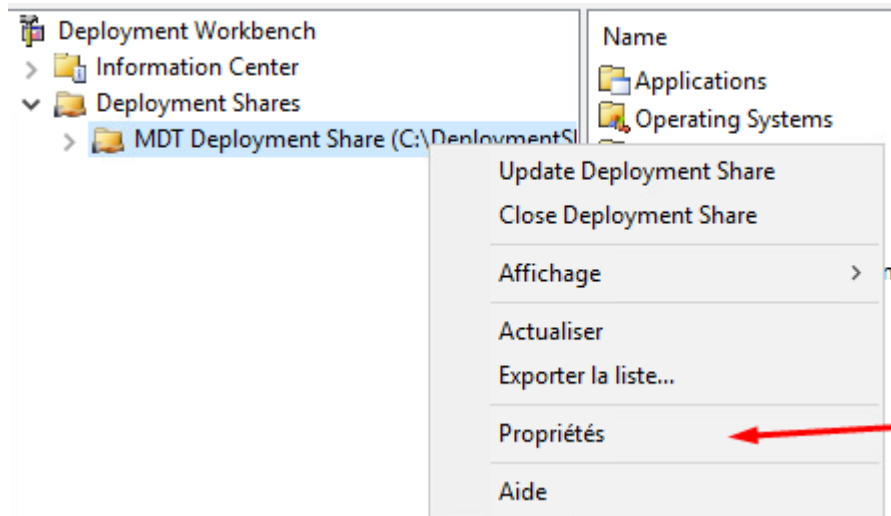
Deployment Workbench
Information Center
Deployment Shares
MDT Deployment Share (C:\DeploymentS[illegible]

Name
Applications
Operating Systems

Update Deployment Share
Close Deployment Share
Affichage
Actualiser
Exporter la liste...
Propriétés
Aide